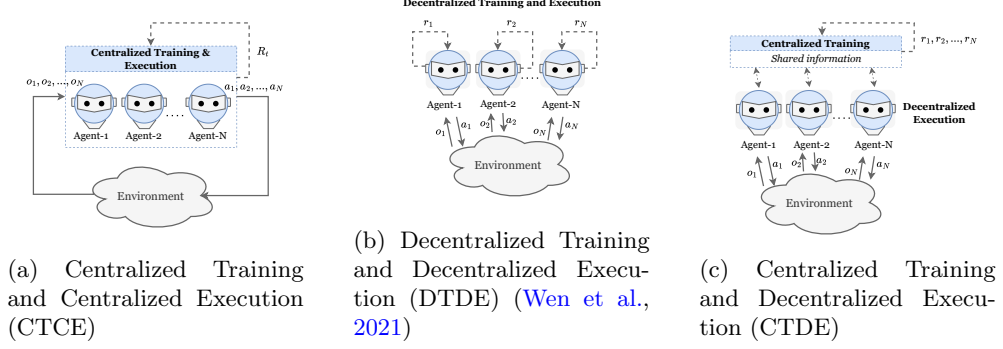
Centralized Training & Execution

$R_t$

$o_1, o_2, ..., o_N$

$a_1, a_2, ..., a_N$

Agent-1 Agent-2 Agent-N

Environment

(a) Centralized Training and Centralized Execution (CTCE)

Decentralized Training and Execution

$r_1$ $r_2$ $r_N$

Agent-1 Agent-2 Agent-N

$o_1$ $a_1$ $o_2$ $a_2$ $o_N$ $a_N$

Environment

(b) Decentralized Training and Decentralized Execution (DTDE) (Wen et al., 2021)

Centralized Training

Shared information

$r_1, r_2, ..., r_N$

Decentralized Execution

Agent-1 Agent-2 Agent-N

$o_1$ $a_1$ $o_2$ $a_2$ $o_N$ $a_N$

Environment

(c) Centralized Training and Decentralized Execution (CTDE)